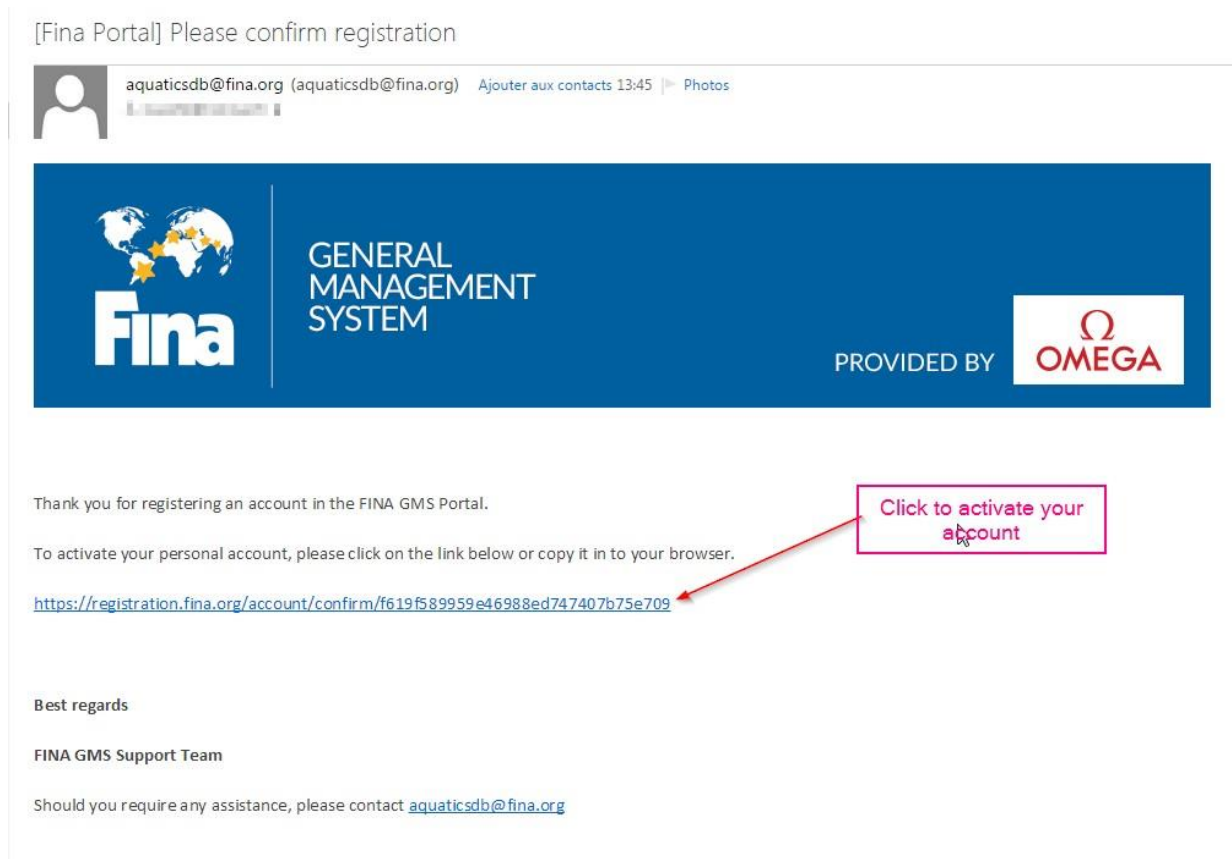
[Fina Portal] Please confirm registration

aquaticsdb@fina.org (aquaticsdb@fina.org) Ajouter aux contacts 13:45 | Photos
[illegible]

Fina

GENERAL MANAGEMENT SYSTEM

PROVIDED BY

Ω OMEGA

Thank you for registering an account in the FINA GMS Portal.

To activate your personal account, please click on the link below or copy it in to your browser.

https://registration.fina.org/account/confirm/f619f589959e46988ed747407b75e709

Click to activate your account

Best regards

FINA GMS Support Team

Should you require any assistance, please contact aquaticsdb@fina.org